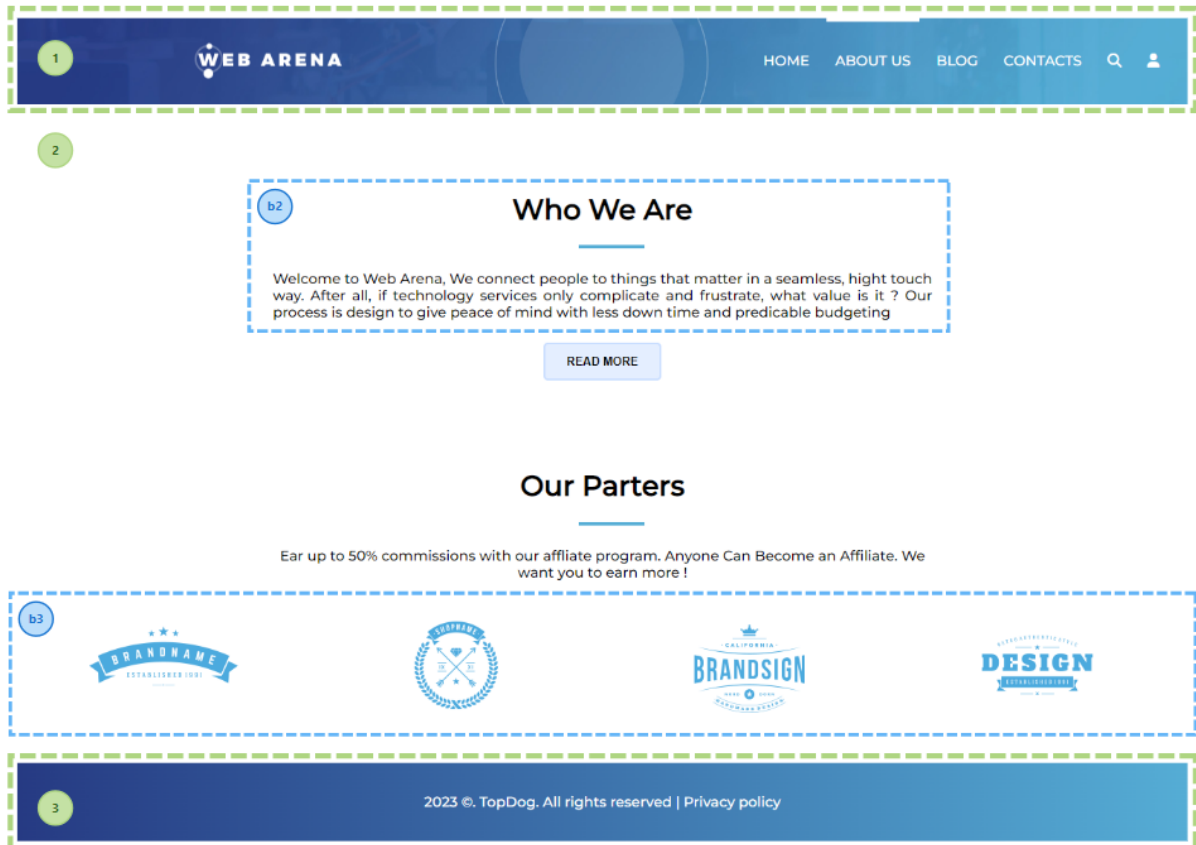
1

WEB ARENA

HOME ABOUT US BLOG CONTACTS

2

b2

Who We Are

Welcome to Web Arena, We connect people to things that matter in a seamless, hight touch way. After all, if technology services only complicate and frustrate, what value is it ? Our process is design to give peace of mind with less down time and predicable budgeting

READ MORE

Our Parters

Ear up to 50% commissions with our affliate program. Anyone Can Become an Affiliate. We want you to earn more !

b3

BRANDNAME
ESTABLISHED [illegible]

SHOPNAME

CALIFORNIA
BRANDSIGN

DESIGN

3

2023 ©. TopDog. All rights reserved | Privacy policy